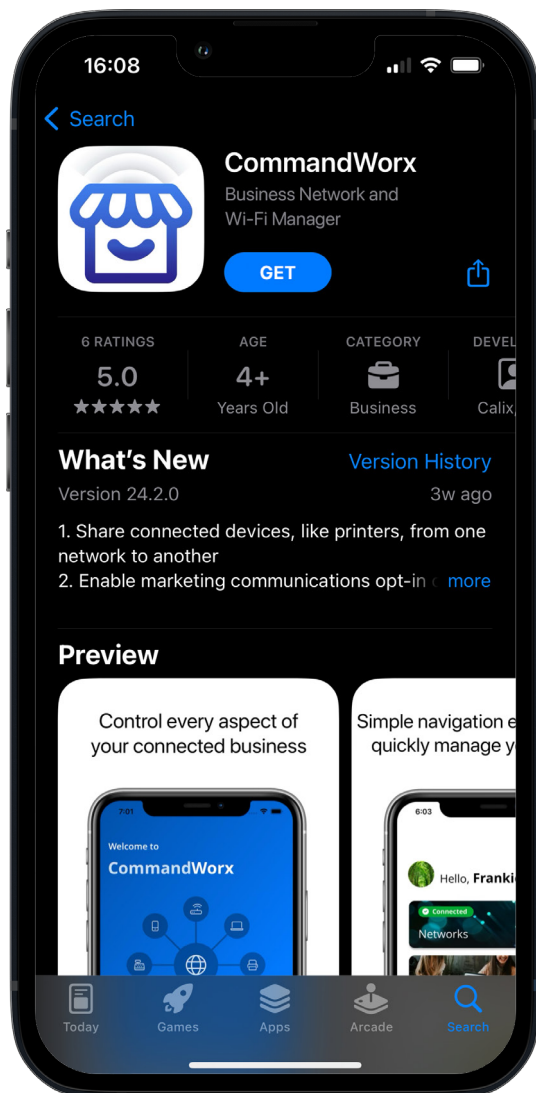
16:08

Search

CommandWorx

Business Network and Wi-Fi Manager

GET

6 RATINGS
5.0
★★★★★

AGE
4+
Years Old

CATEGORY
Business

DEVEL
Calix,

What's New

Version History

Version 24.2.0

3w ago

1. Share connected devices, like printers, from one network to another
2. Enable marketing communications opt-in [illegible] more

Preview

Control every aspect of your connected business

7:01

Welcome to
CommandWorx

Simple navigation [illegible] quickly manage y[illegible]

6:03

Hello, Franki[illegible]

Connected
Networks

Today
Games
Apps
Arcade
Search